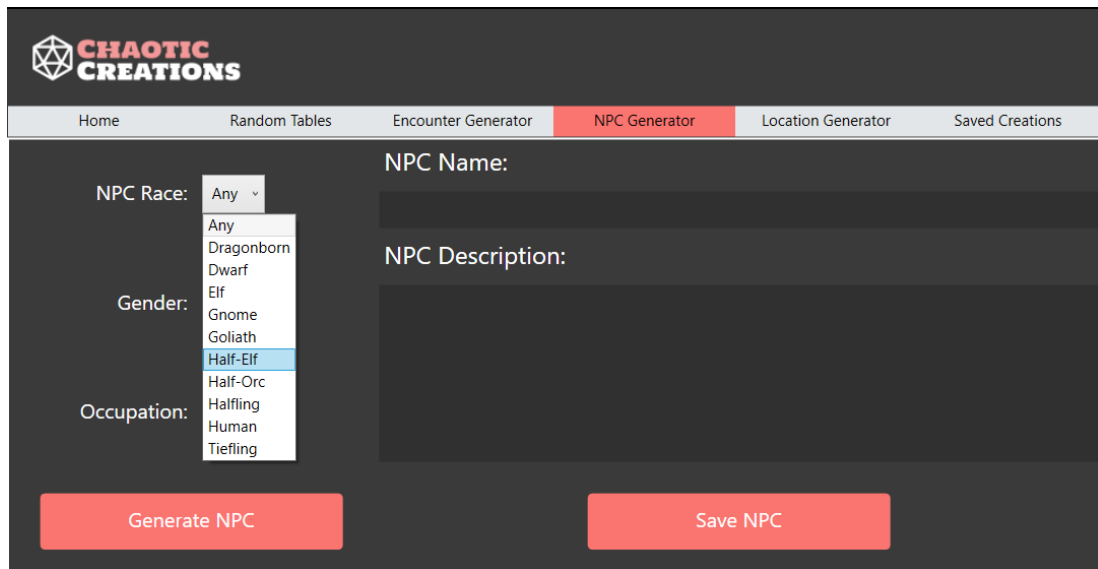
CHAOTIC CREATIONS

Home | Random Tables | Encounter Generator | NPC Generator | Location Generator | Saved Creations

NPC Race: Any

Any
Dragonborn
Dwarf
Elf
Gnome
Goliath
Half-Elf
Half-Orc
Halfling
Human
Tiefling

Gender:

Occupation:

NPC Name:

NPC Description:

Generate NPC

Save NPC